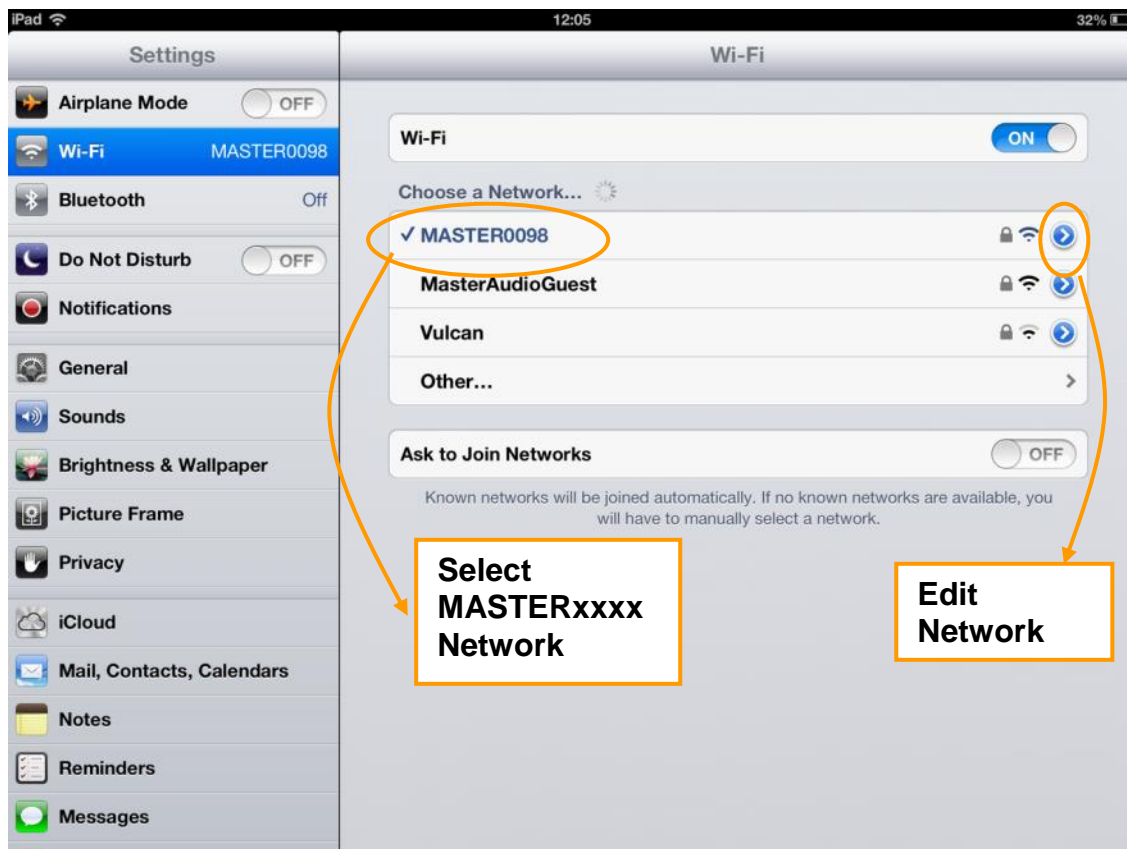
iPad
12:05
32%

Settings

Airplane Mode OFF
Wi-Fi MASTER0098
Bluetooth Off
Do Not Disturb OFF
Notifications
General
Sounds
Brightness & Wallpaper
Picture Frame
Privacy
iCloud
Mail, Contacts, Calendars
Notes
Reminders
Messages

Wi-Fi

Wi-Fi ON

Choose a Network...

✓ MASTER0098
MasterAudioGuest
Vulcan
Other...

Ask to Join Networks OFF

Known networks will be joined automatically. If no known networks are available, you will have to manually select a network.

Select MASTERxxxx Network

Edit Network